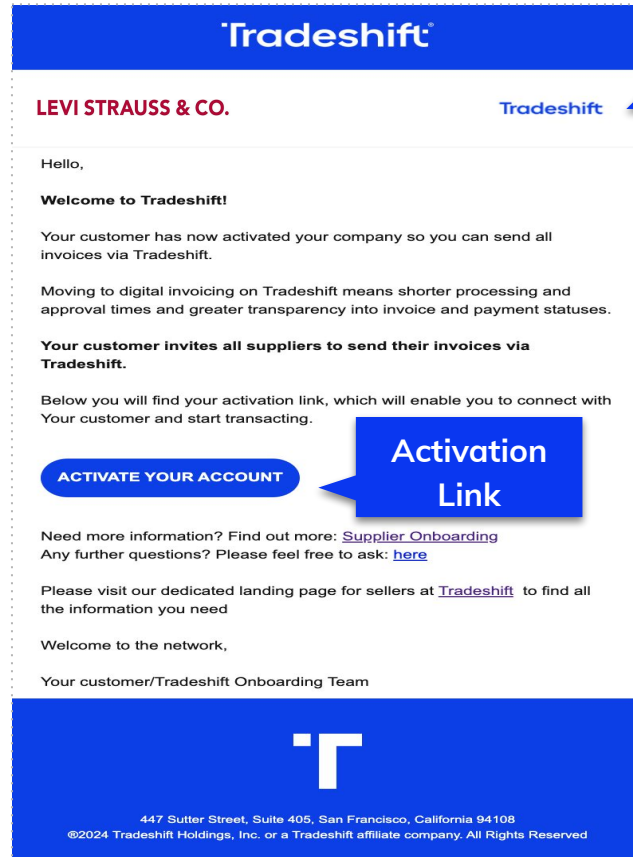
Tradeshift®

LEVI STRAUSS & CO.

Tradeshift

Hello,

**Welcome to Tradeshift!**

Your customer has now activated your company so you can send all invoices via Tradeshift.

Moving to digital invoicing on Tradeshift means shorter processing and approval times and greater transparency into invoice and payment statuses.

**Your customer invites all suppliers to send their invoices via Tradeshift.**

Below you will find your activation link, which will enable you to connect with Your customer and start transacting.

ACTIVATE YOUR ACCOUNT

Activation Link

Need more information? Find out more: Supplier Onboarding
Any further questions? Please feel free to ask: here

Please visit our dedicated landing page for sellers at Tradeshift to find all the information you need

Welcome to the network,

Your customer/Tradeshift Onboarding Team

T

447 Sutter Street, Suite 405, San Francisco, California 94108
®2024 Tradeshift Holdings, Inc. or a Tradeshift affiliate company. All Rights Reserved